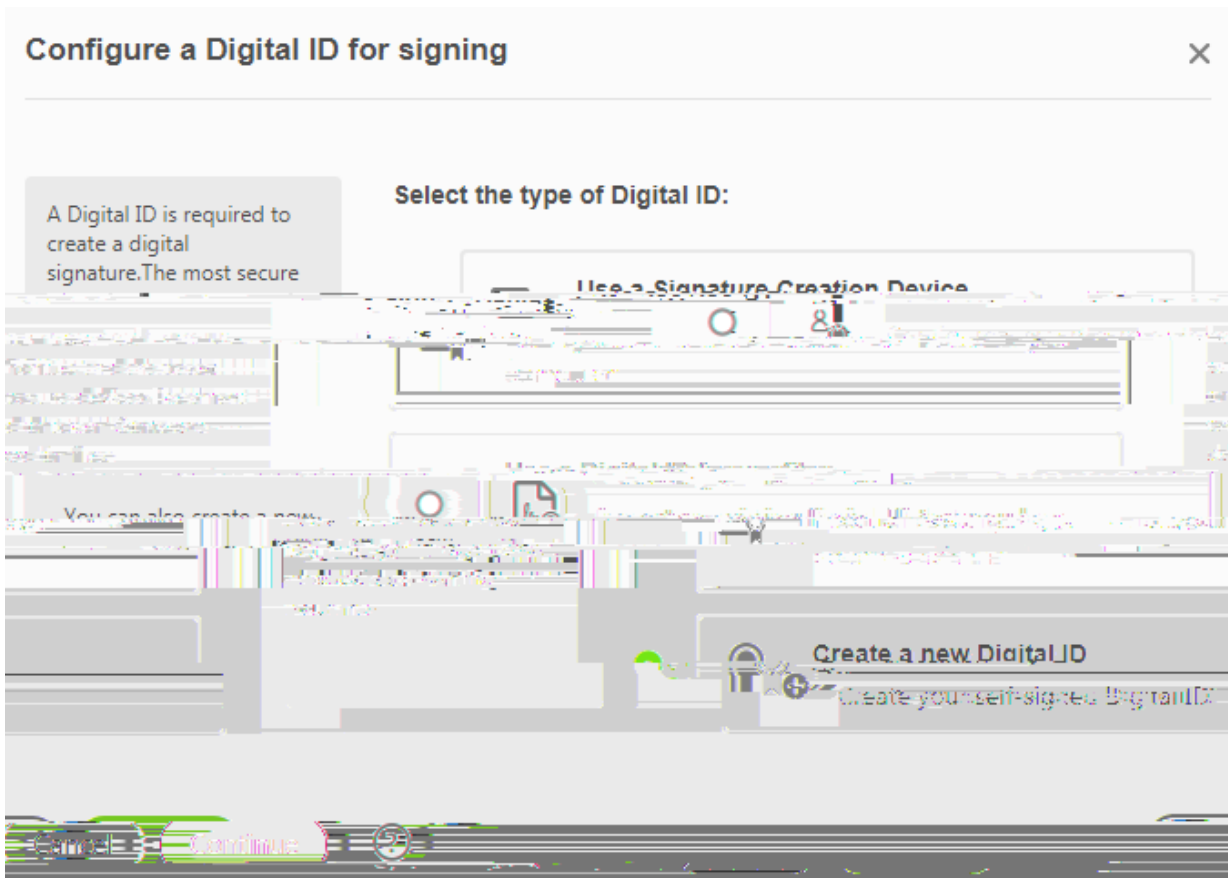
Configure a Digital ID for signing

×

A Digital ID is required to create a digital signature.The most secure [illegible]

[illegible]

You can also create a new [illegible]

Select the type of Digital ID:

Use a Signature Creation Device

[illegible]

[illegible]

Create a new Digital ID

Create your self-signed Digital ID

Cancel

Continue